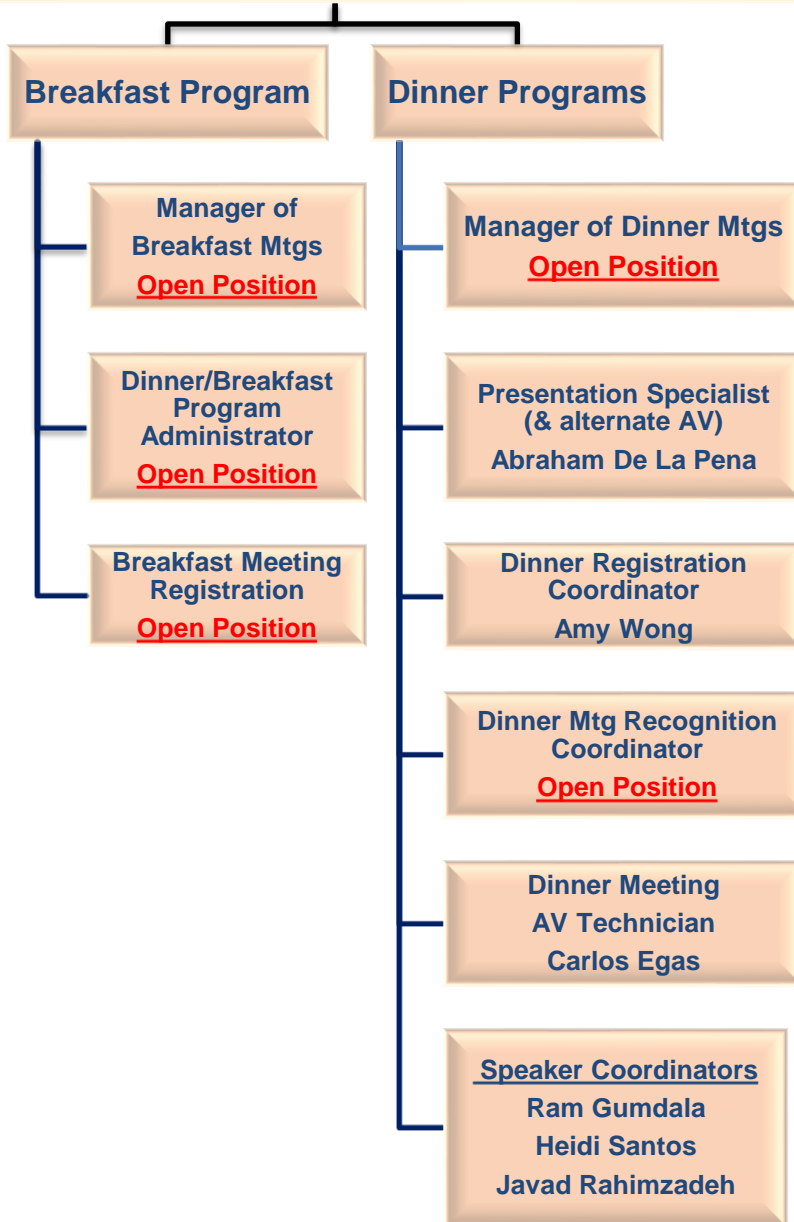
Breakfast Program

Manager of Breakfast Mtgs
Open Position

Dinner/Breakfast Program Administrator
Open Position

Breakfast Meeting Registration
Open Position

Dinner Programs

Manager of Dinner Mtgs
Open Position

Presentation Specialist (& alternate AV)
Abraham De La Pena

Dinner Registration Coordinator
Amy Wong

Dinner Mtg Recognition Coordinator
Open Position

Dinner Meeting AV Technician
Carlos Egas

Speaker Coordinators
Ram Gumdala
Heidi Santos
Javad Rahimzadeh